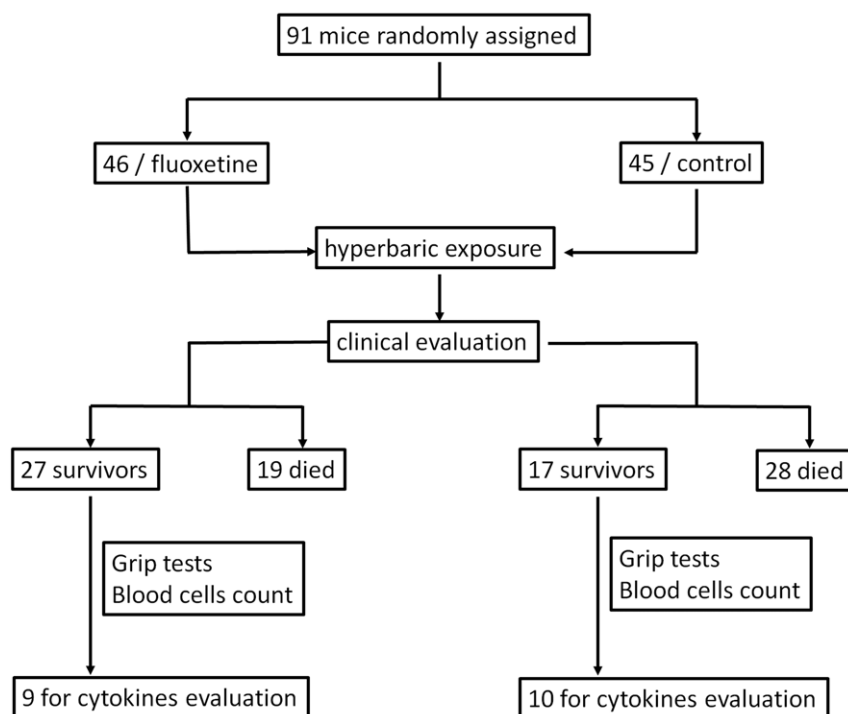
91 mice randomly assigned

46 / fluoxetine

45 / control

hyperbaric exposure

clinical evaluation

27 survivors

19 died

17 survivors

28 died

Grip tests
Blood cells count

Grip tests
Blood cells count

9 for cytokines evaluation

10 for cytokines evaluation